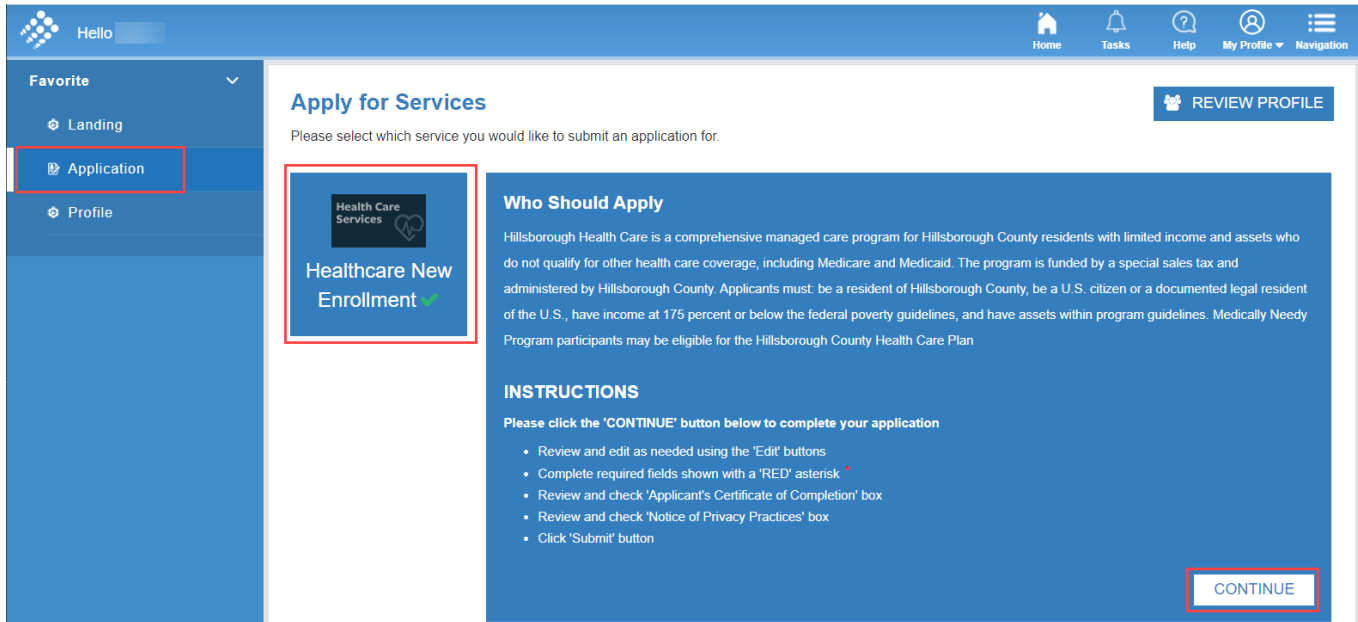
Hello

Home Tasks Help My Profile Navigation

Favorite

Landing

Application

Profile

Apply for Services

REVIEW PROFILE

Please select which service you would like to submit an application for.

Health Care Services

Healthcare New Enrollment

Who Should Apply

Hillsborough Health Care is a comprehensive managed care program for Hillsborough County residents with limited income and assets who do not qualify for other health care coverage, including Medicare and Medicaid. The program is funded by a special sales tax and administered by Hillsborough County. Applicants must: be a resident of Hillsborough County, be a U.S. citizen or a documented legal resident of the U.S., have income at 175 percent or below the federal poverty guidelines, and have assets within program guidelines. Medically Needy Program participants may be eligible for the Hillsborough County Health Care Plan

INSTRUCTIONS

Please click the 'CONTINUE' button below to complete your application

- Review and edit as needed using the 'Edit' buttons
- Complete required fields shown with a 'RED' asterisk *
- Review and check 'Applicant's Certificate of Completion' box
- Review and check 'Notice of Privacy Practices' box
- Click 'Submit' button

CONTINUE